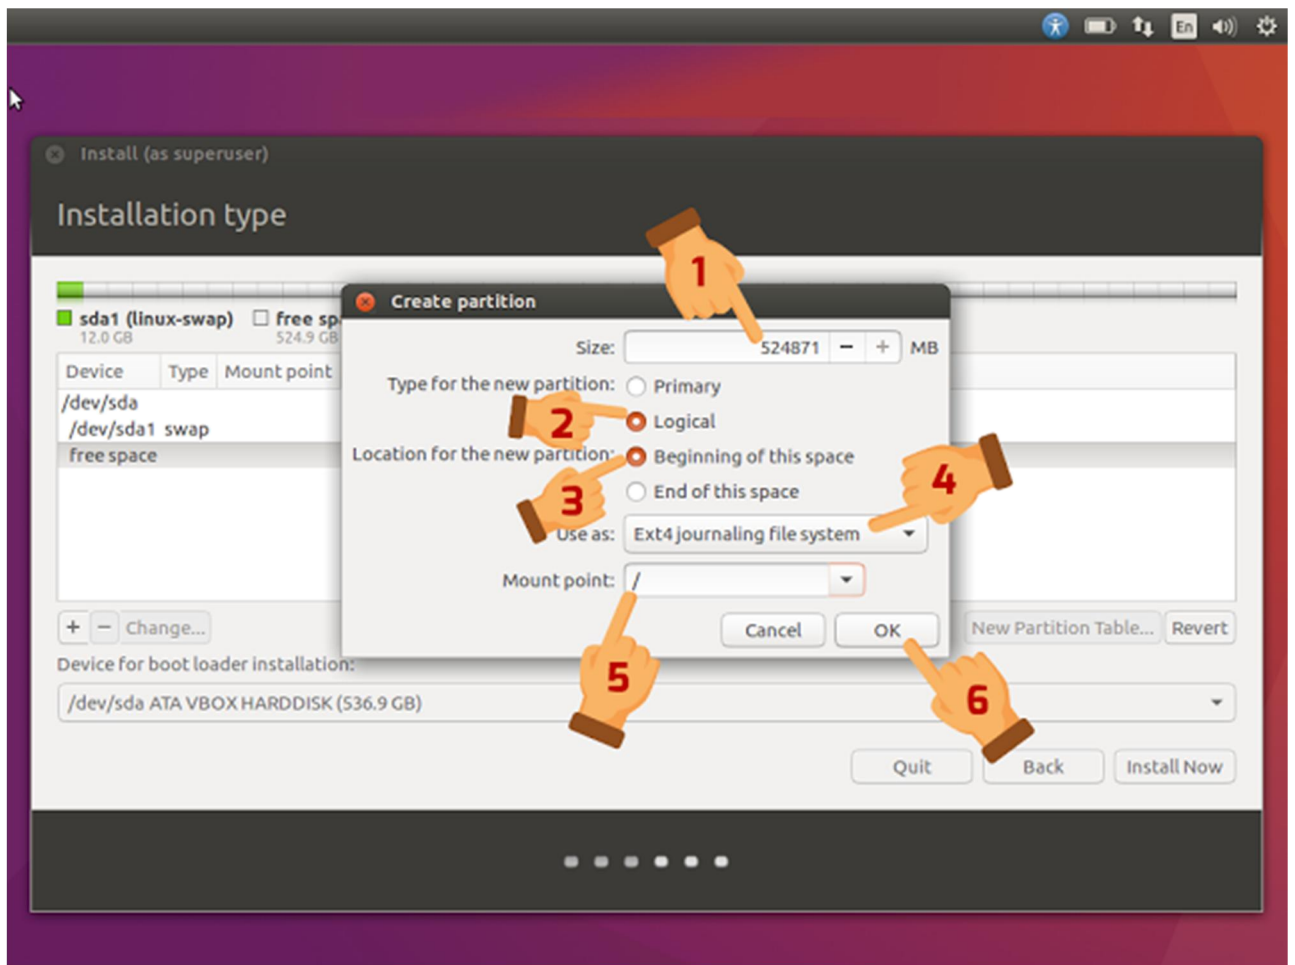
En

Install (as superuser)

Installation type

sda1 (linux-swap)
12.0 GB

free sp
524.9 GB

| Device | Type | Mount point |
|---|---|---|
| /dev/sda | | |
| /dev/sda1 | swap | |
| free space | | |

+ − Change...

New Partition Table... Revert

Device for boot loader installation:

/dev/sda ATA VBOX HARDDISK (536.9 GB)

Quit Back Install Now

Create partition

Size: 524871 − + MB

Type for the new partition: Primary
Logical

Location for the new partition: Beginning of this space
End of this space

Use as: Ext4 journaling file system

Mount point: /

Cancel OK

1 2 3 4 5 6